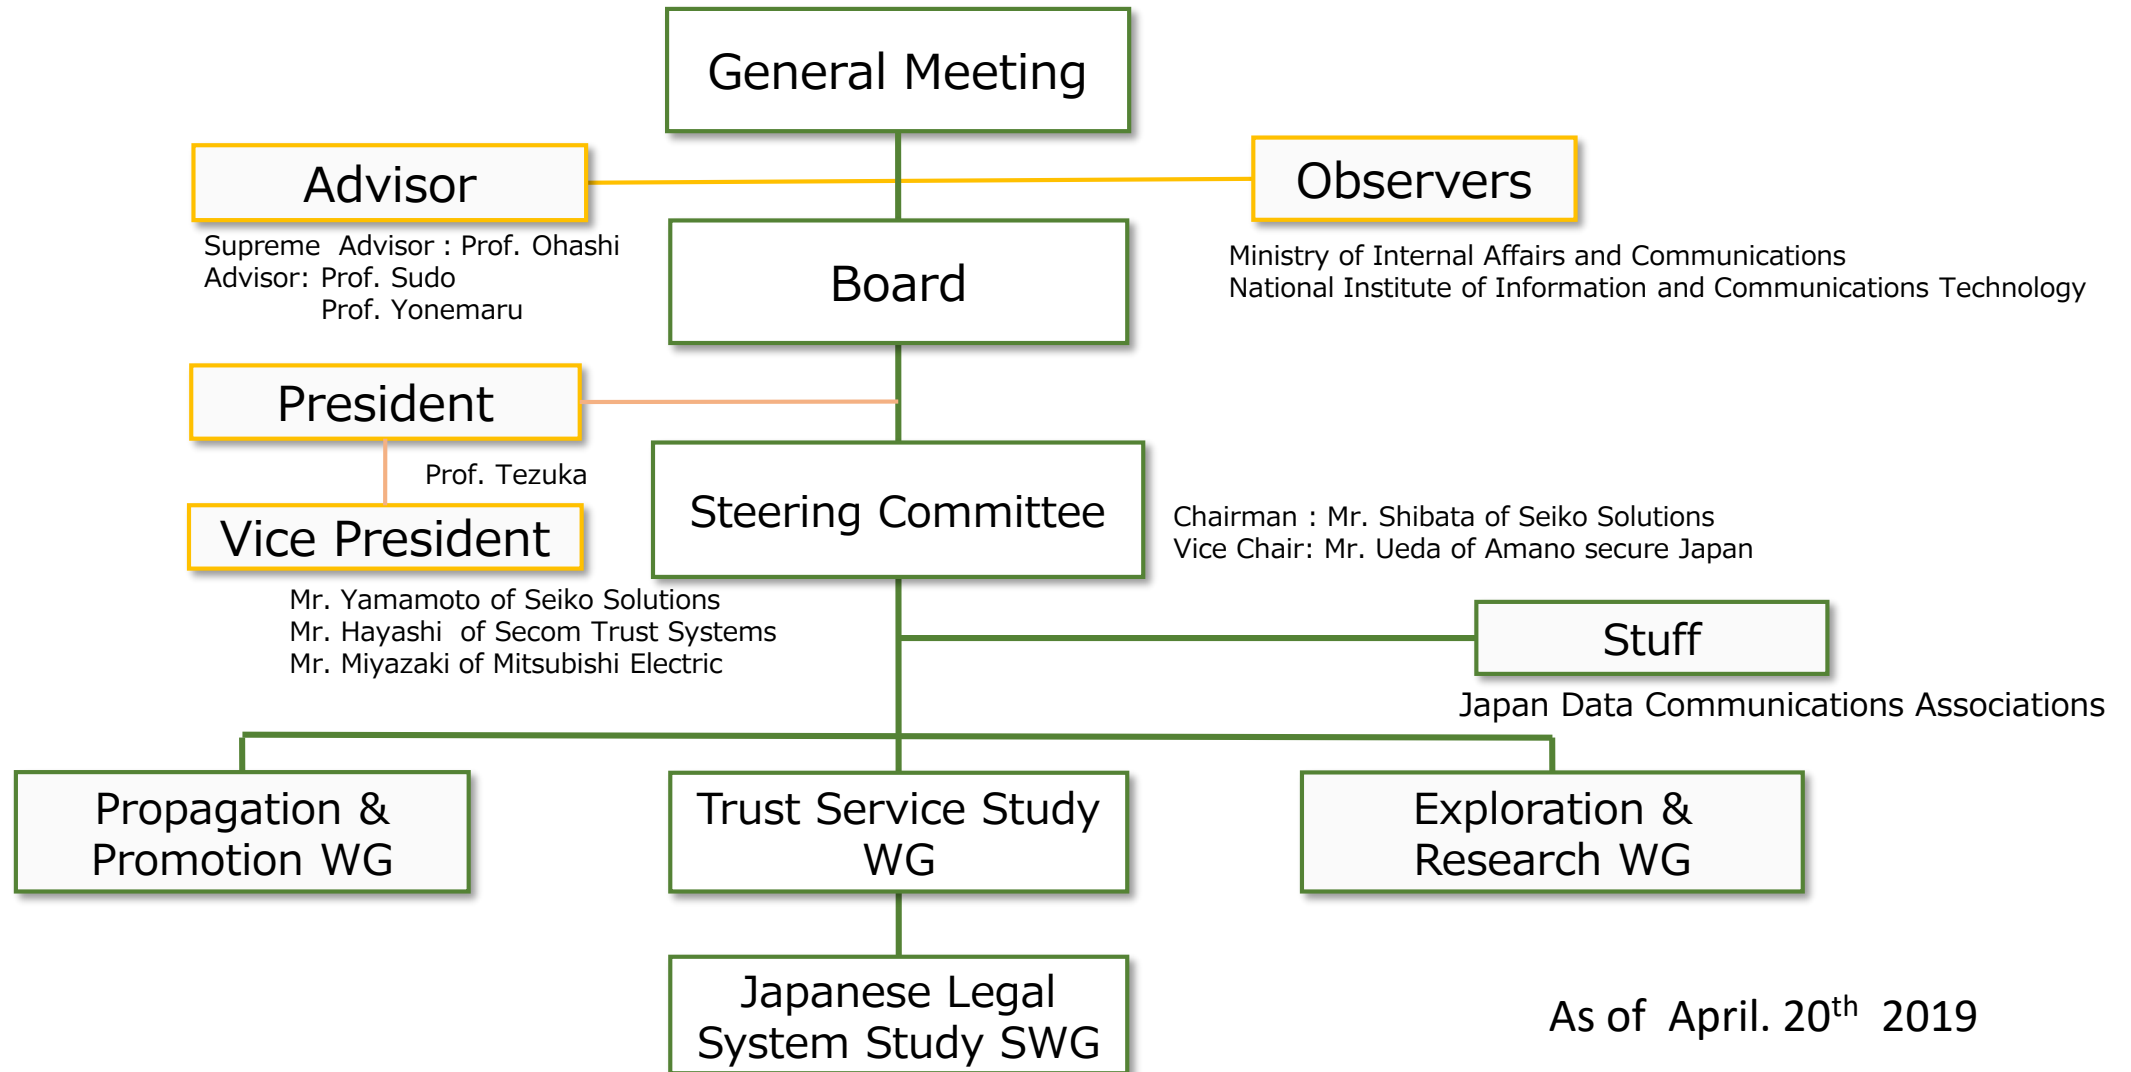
General Meeting

Advisor

Supreme Advisor : Prof. Ohashi
Advisor: Prof. Sudo
Prof. Yonemaru

Observers

Ministry of Internal Affairs and Communications
National Institute of Information and Communications Technology

Board

President

Prof. Tezuka

Vice President

Mr. Yamamoto of Seiko Solutions
Mr. Hayashi of Secom Trust Systems
Mr. Miyazaki of Mitsubishi Electric

Steering Committee

Chairman : Mr. Shibata of Seiko Solutions
Vice Chair: Mr. Ueda of Amano secure Japan

Stuff

Japan Data Communications Associations

Propagation & Promotion WG

Trust Service Study WG

Exploration & Research WG

Japanese Legal System Study SWG

As of April. 20$^{th}$ 2019